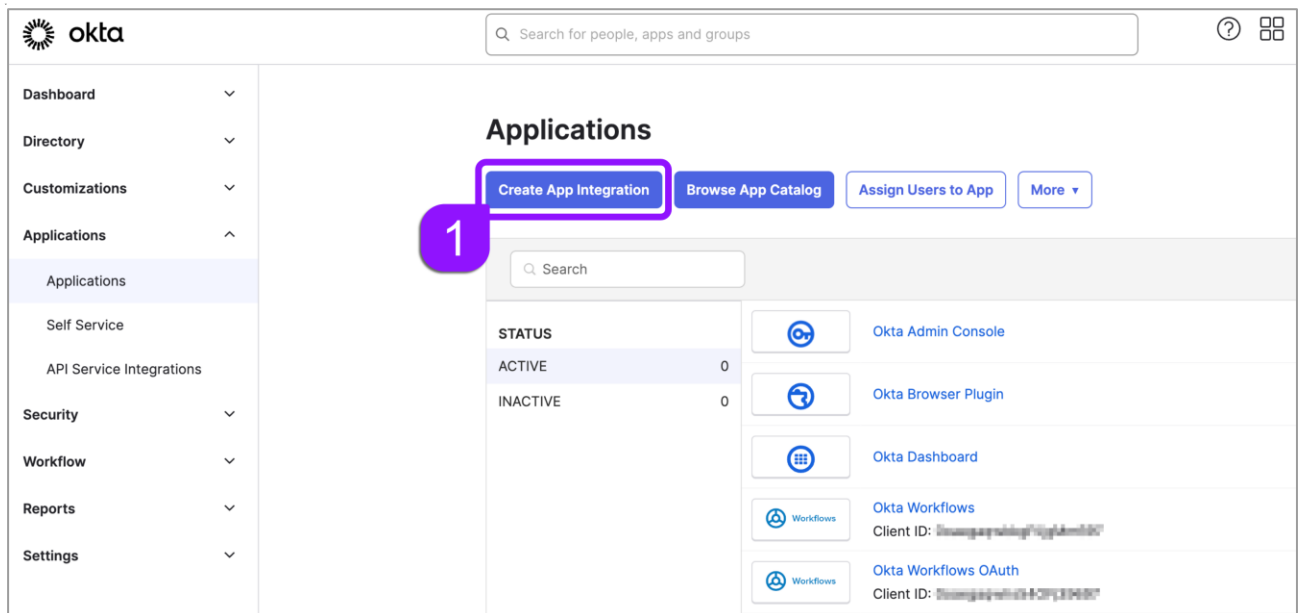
okta

Search for people, apps and groups

Dashboard

Directory

Customizations

Applications

Applications

Self Service

API Service Integrations

Security

Workflow

Reports

Settings

Applications

Create App Integration

Browse App Catalog

Assign Users to App

More ▾

1

Search

STATUS

ACTIVE 0

INACTIVE 0

Okta Admin Console

Okta Browser Plugin

Okta Dashboard

Workflows

Okta Workflows

Client ID: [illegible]

Workflows

Okta Workflows OAuth

Client ID: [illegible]